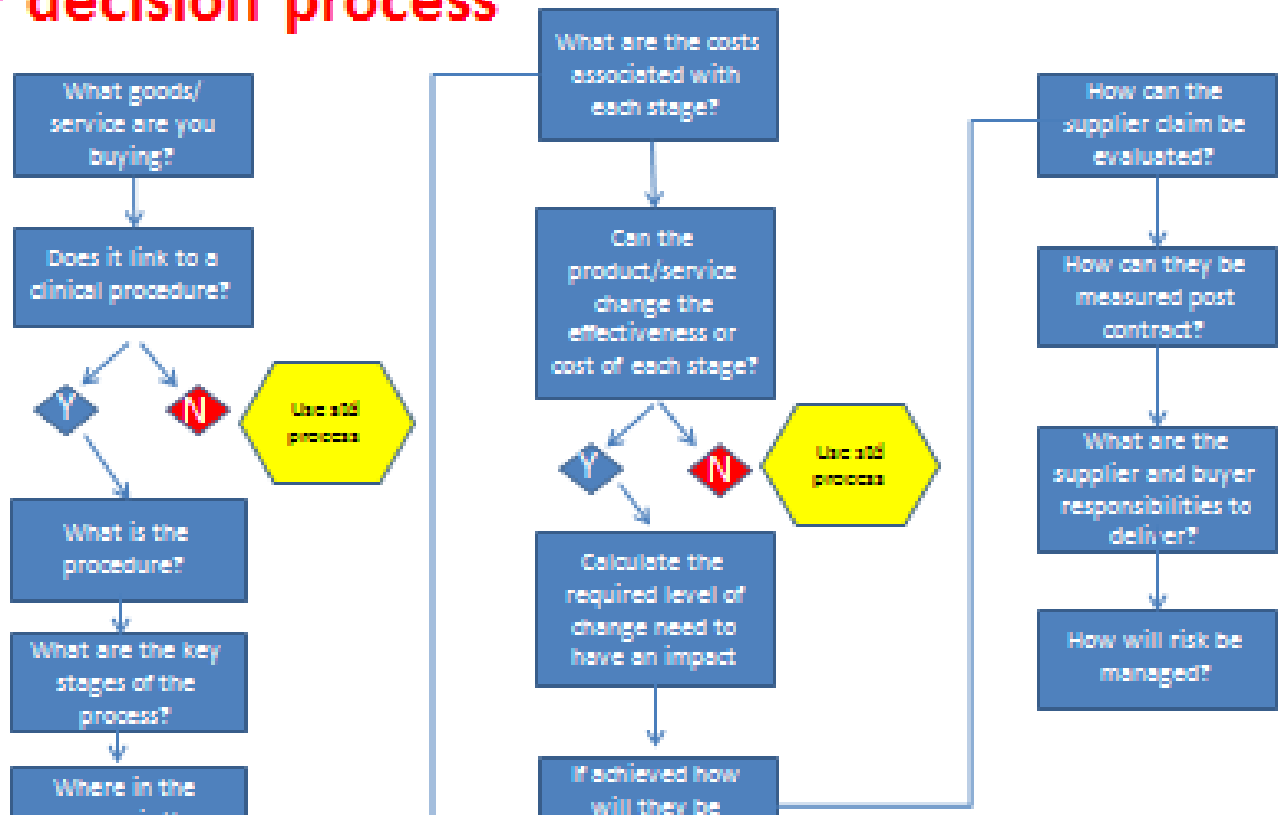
decision process

What goods/ service are you buying?

Does it link to a clinical procedure?

Y

N

Use std process

What is the procedure?

What are the key stages of the process?

Where in the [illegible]

What are the costs associated with each stage?

Can the product/service change the effectiveness or cost of each stage?

Y

N

Use std process

Calculate the required level of change need to have an impact

If achieved how will they be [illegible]

How can the supplier claim be evaluated?

How can they be measured post contract?

What are the supplier and buyer responsibilities to deliver?

How will risk be managed?